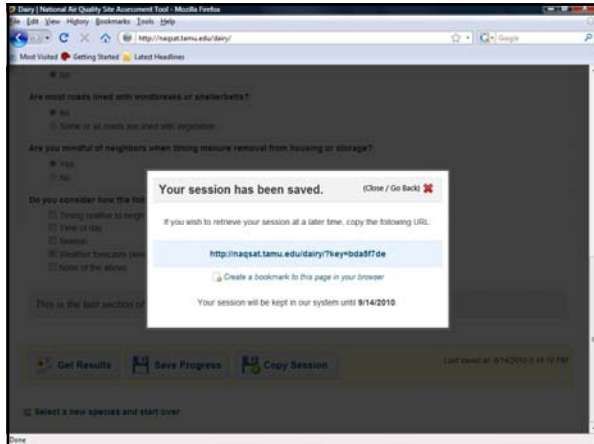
Dairy | National Air Quality Site Assessment Tool - Mozilla Firefox

File Edit View History Bookmarks Tools Help

http://naqsat.tamu.edu/dairy/

Google

Most Visited Getting Started Latest Headlines

No

Are most roads lined with windbreaks or shelterbelts?

No

Some or all roads are lined with vegetation

Are you mindful of neighbors when timing manure removal from housing or storage?

Yes

No

Do you consider how the fol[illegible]

Timing relative to neigh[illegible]

Time of day

Season

Weather forecasts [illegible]

None of the above

This is the last section of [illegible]

Get Results

Save Progress

Copy Session

Last saved at 8/14/2010 8:40:19 PM

Select a new species and start over

Done

Your session has been saved.

(Close / Go Back)

If you wish to retrieve your session at a later time, copy the following URL:

http://naqsat.tamu.edu/dairy/?key=bda5f7de

Create a bookmark to this page in your browser

Your session will be kept in our system until 9/14/2010.